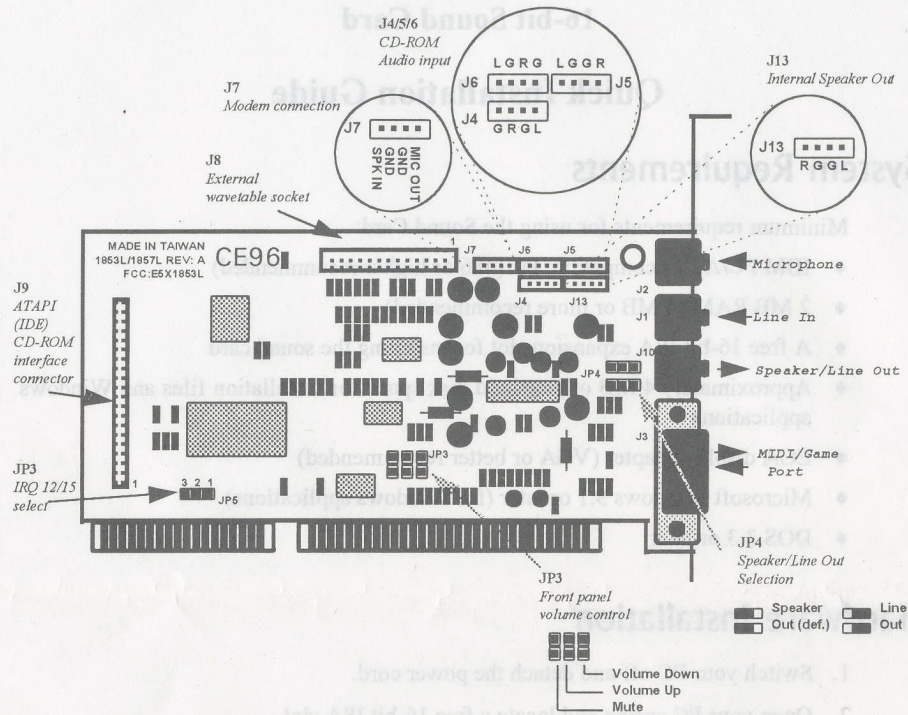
16-bit Sound Card

Quick Installation Guide

System Requirements

Minimum requirements for using this Sound Card:

♦ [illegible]

♦ 4 MB RAM (8 MB or more recommended)

♦ A free 16-bit ISA expansion slot for installing the sound card

♦ Approximately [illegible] of free hard disk space for installation files and Windows applications

♦ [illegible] adapter (VGA or better recommended)

♦ Microsoft Windows 3.1 or later ([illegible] Windows applications)

♦ DOS 3.3 or later

Installation

1. Switch your PC off and detach the power cord.

2. Open your PC and locate a free 16-bit ISA slot.

J4/5/6
CD-ROM
Audio input

L G R G
J6
L G G R
J5
J4
G R G L

J7
Modem connection

J7
MIC OUT
GND
GND
SPK IN

J13
Internal Speaker Out

J13
R G G L

J8
External
wavetable socket

MADE IN TAIWAN
1853L/1857L REV: A
FCC:E5X1853L

CE96

1
J7
J6
J5
J4
J13

J2
Microphone

J1
Line In

J10
Speaker/Line Out

JP4

J3
MIDI/Game
Port

J9
ATAPI
(IDE)
CD-ROM
interface
connector

1

JP3
IRQ 12/15
select

3 2 1
JP6

JP3

JP4
Speaker/Line Out
Selection

JP3
Front panel
volume control

Speaker
Out (def.)

Line
Out

Volume Down
Volume Up
Mute